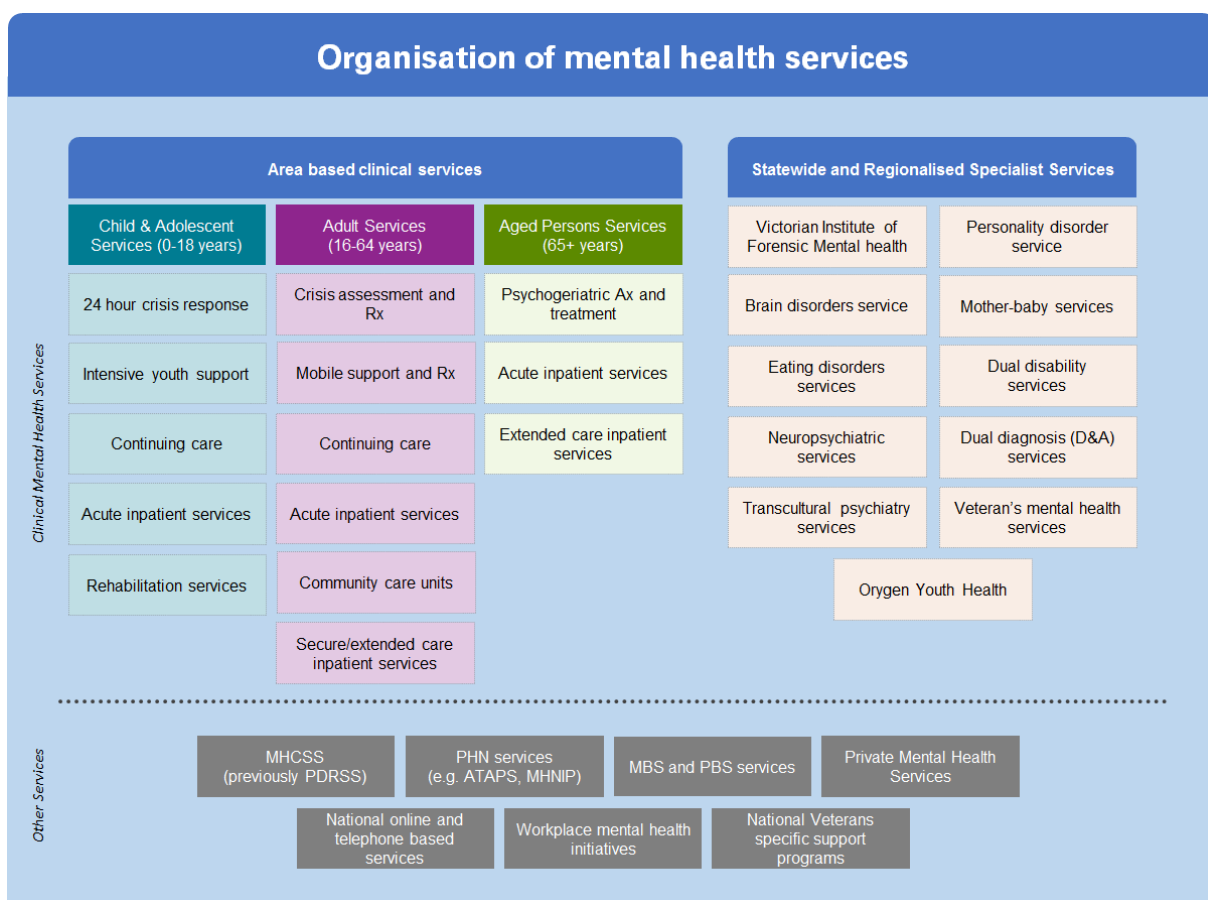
Organisation of mental health services

Clinical Mental Health Services

Area based clinical services

Child & Adolescent Services (0-18 years)

24 hour crisis response

Intensive youth support

Continuing care

Acute inpatient services

Rehabilitation services

Adult Services (16-64 years)

Crisis assessment and Rx

Mobile support and Rx

Continuing care

Acute inpatient services

Community care units

Secure/extended care inpatient services

Aged Persons Services (65+ years)

Psychogeriatric Ax and treatment

Acute inpatient services

Extended care inpatient services

Statewide and Regionalised Specialist Services

Victorian Institute of Forensic Mental health

Personality disorder service

Brain disorders service

Mother-baby services

Eating disorders services

Dual disability services

Neuropsychiatric services

Dual diagnosis (D&A) services

Transcultural psychiatry services

Veteran's mental health services

Orygen Youth Health

Other Services

MHCSS (previously PDRSS)

PHN services (e.g. ATAPS, MHNIP)

MBS and PBS services

Private Mental Health Services

National online and telephone based services

Workplace mental health initiatives

National Veterans specific support programs